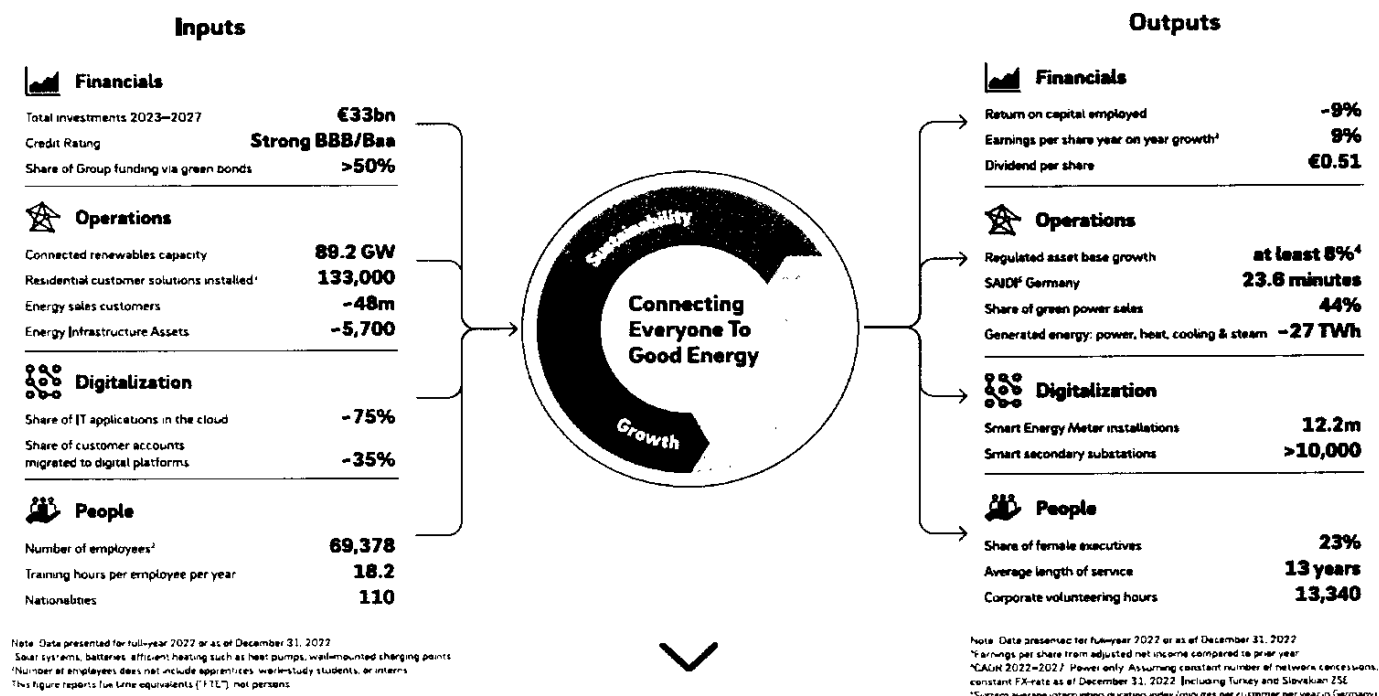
Inputs

Financials

| | |
|---|---|
| Total investments 2023–2027 | €33bn |
| Credit Rating | Strong BBB/Baa |
| Share of Group funding via green bonds | >50% |

Operations

| | |
|---|---|
| Connected renewables capacity | 89.2 GW |
| Residential customer solutions installed¹ | 133,000 |
| Energy sales customers | ~48m |
| Energy Infrastructure Assets | ~5,700 |

Digitalization

| | |
|---|---|
| Share of IT applications in the cloud | ~75% |
| Share of customer accounts migrated to digital platforms | ~35% |

People

| | |
|---|---|
| Number of employees² | 69,378 |
| Training hours per employee per year | 18.2 |
| Nationalities | 110 |

Note: Data presented for full-year 2022 or as of December 31, 2022
¹Solar systems, batteries, efficient heating such as heat pumps, wall-mounted charging points
²Number of employees does not include apprentices, work-study students, or interns
This figure reports full time equivalents ("FTE"), not persons

Sustainability

Connecting Everyone To Good Energy

Growth

Outputs

Financials

| | |
|---|---|
| Return on capital employed | ~9% |
| Earnings per share year on year growth³ | 9% |
| Dividend per share | €0.51 |

Operations

| | |
|---|---|
| Regulated asset base growth | at least 8%⁴ |
| SAIDI⁵ Germany | 23.6 minutes |
| Share of green power sales | 44% |
| Generated energy: power, heat, cooling & steam | ~27 TWh |

Digitalization

| | |
|---|---|
| Smart Energy Meter installations | 12.2m |
| Smart secondary substations | >10,000 |

People

| | |
|---|---|
| Share of female executives | 23% |
| Average length of service | 13 years |
| Corporate volunteering hours | 13,340 |

Note: Data presented for full-year 2022 or as of December 31, 2022
³Earnings per share from adjusted net income compared to prior year
⁴CAGR 2022–2027. Power only. Assuming constant number of network concessions, constant FX-rate as of December 31, 2022. Including Turkey and Slovakian ZSE
⁵System average interruption duration index (minutes per customer per year) in Germany